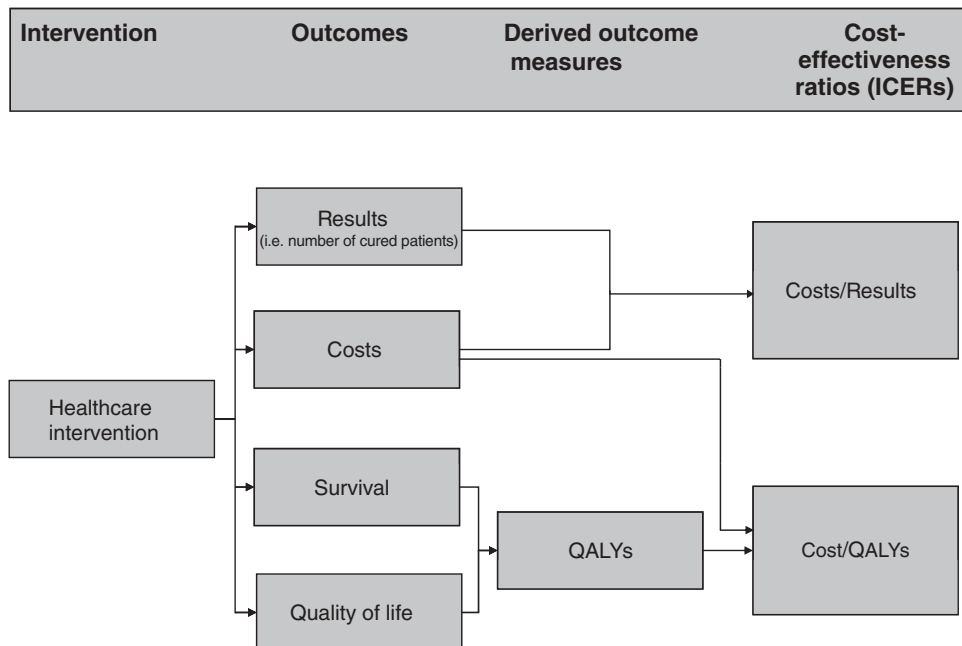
Intervention

Outcomes

Derived outcome measures

Cost-effectiveness ratios (ICERs)

Results
(i.e. number of cured patients)

Costs/Results

Costs

Healthcare intervention

Survival

QALYs

Cost/QALYs

Quality of life